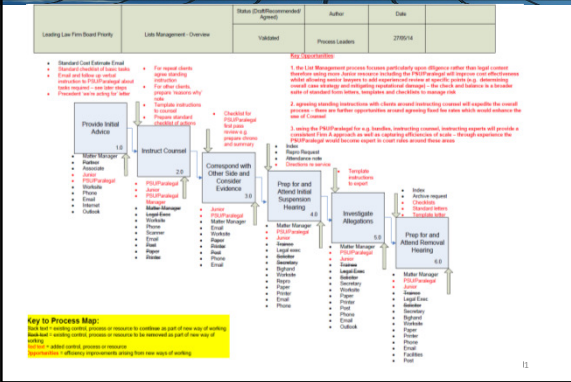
| | | Status (Draft/Recommended/Agreed) | Author | Date |
|---|---|---|---|---|
| Leading Law Firm Board Priority | Lists Management – Overview | Validated | Process Leaders | 27/05/14 |

Key Opportunities

1. the List Management process focuses particularly upon diligence rather than legal content therefore using more Junior resource including the PSU/Paralegal will improve cost effectiveness whilst allowing senior lawyers to add experienced review at specific points (e.g. determining overall case strategy and mitigating reputational damage) – the check and balance is a broader suite of standard form letters, templates and checklists to manage risk

2. agreeing standing instructions with clients around instructing counsel will expedite the overall process – there are further opportunities around agreeing fixed fee rates which would enhance the use of Counsel

3. using the PSU/Paralegal for e.g. bundles, instructing counsel, instructing experts will provide a consistent Firm A approach as well as capturing efficiencies of scale – through experience the PSU/Paralegal would become expert in court rules around these areas

- Standard Cost Estimate Email
- Standard checklist of basic tasks
- Email and follow up verbal instruction to PSU/Paralegal about tasks required – see later steps
- Precedent 'we're acting for' letter

Provide Initial Advice
1.0

- Matter Manager
- Partner
- Associate
- Junior
- PSU/Paralegal
- Worksite
- Phone
- Email
- Internet
- Outlook

- For repeat clients agree standing instruction
- For other clients, prepare 'reasons why' note
- Template instructions to counsel
- Prepare standard checklist of actions

Instruct Counsel
2.0

- PSU/Paralegal
- Junior
- PSU/Paralegal
- Manager
- Matter Manager
- Legal Exec
- Worksite
- Phone
- Scanner
- Email
- Paper
- Printer

- Checklist for PSU/Paralegal first pass review e.g. prepare chrono and summary

Correspond with Other Side and Consider Evidence
3.0

- Junior
- PSU/Paralegal
- Matter Manager
- Email
- Worksite
- Paper
- Printer
- Post
- Phone
- Email

- Index
- Repro Request
- Attendance note
- Directions re service

Prep for and Attend Initial Suspension Hearing
4.0

- Matter Manager
- PSU/Paralegal
- Junior
- Trainee
- Legal exec
- Solicitor
- Secretary
- Bighand
- Worksite
- Repro
- Paper
- Printer
- Email
- Phone

- Template instructions to expert

Investigate Allegations
5.0

- Matter Manager
- PSU/Paralegal
- Junior
- Trainee
- Legal Exec
- Solicitor
- Secretary
- Worksite
- Paper
- Printer
- Post
- Phone
- Email
- Outlook

- Index
- Archive request
- Checklists
- Standard letters
- Template letter

Prep for and Attend Removal Hearing
6.0

- Matter Manager
- PSU/Paralegal
- Junior
- Trainee
- Legal Exec
- Solicitor
- Secretary
- Bighand
- Worksite
- Paper
- Printer
- Phone
- Email
- Facilities
- Post

Key to Process Map:
Black text = existing control, process or resource to continue as part of new way of working
Black text = existing control, process or resource to be removed as part of new way of working
Red text = added control, process or resource
Opportunities = efficiency improvements arising from new ways of working

11